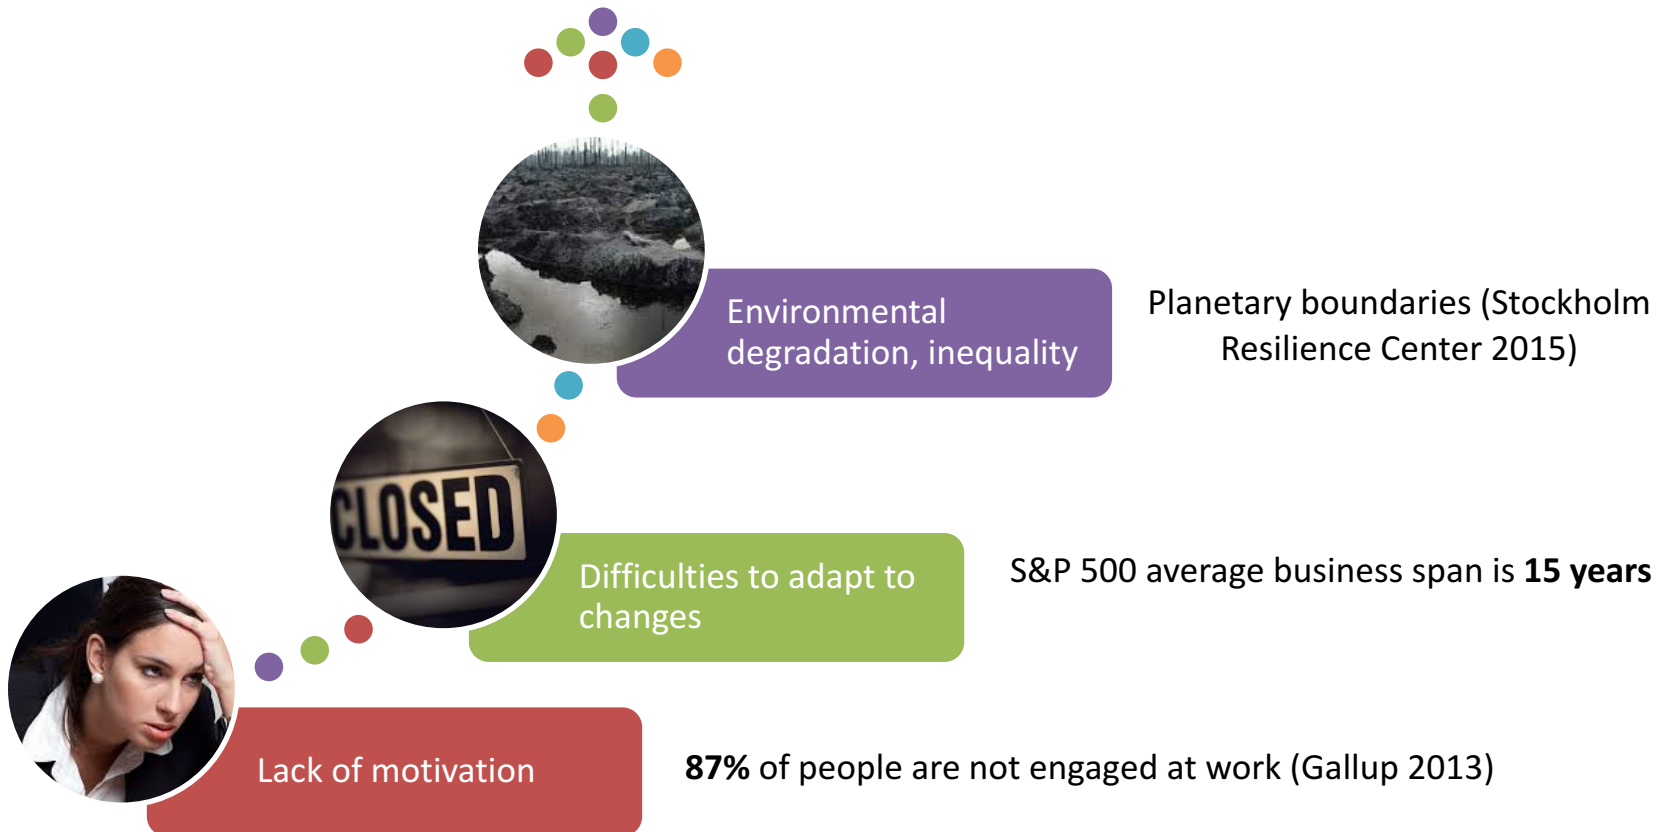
Environmental degradation, inequality

Planetary boundaries (Stockholm Resilience Center 2015)

CLOSED

Difficulties to adapt to changes

S&P 500 average business span is **15 years**

Lack of motivation

**87%** of people are not engaged at work (Gallup 2013)